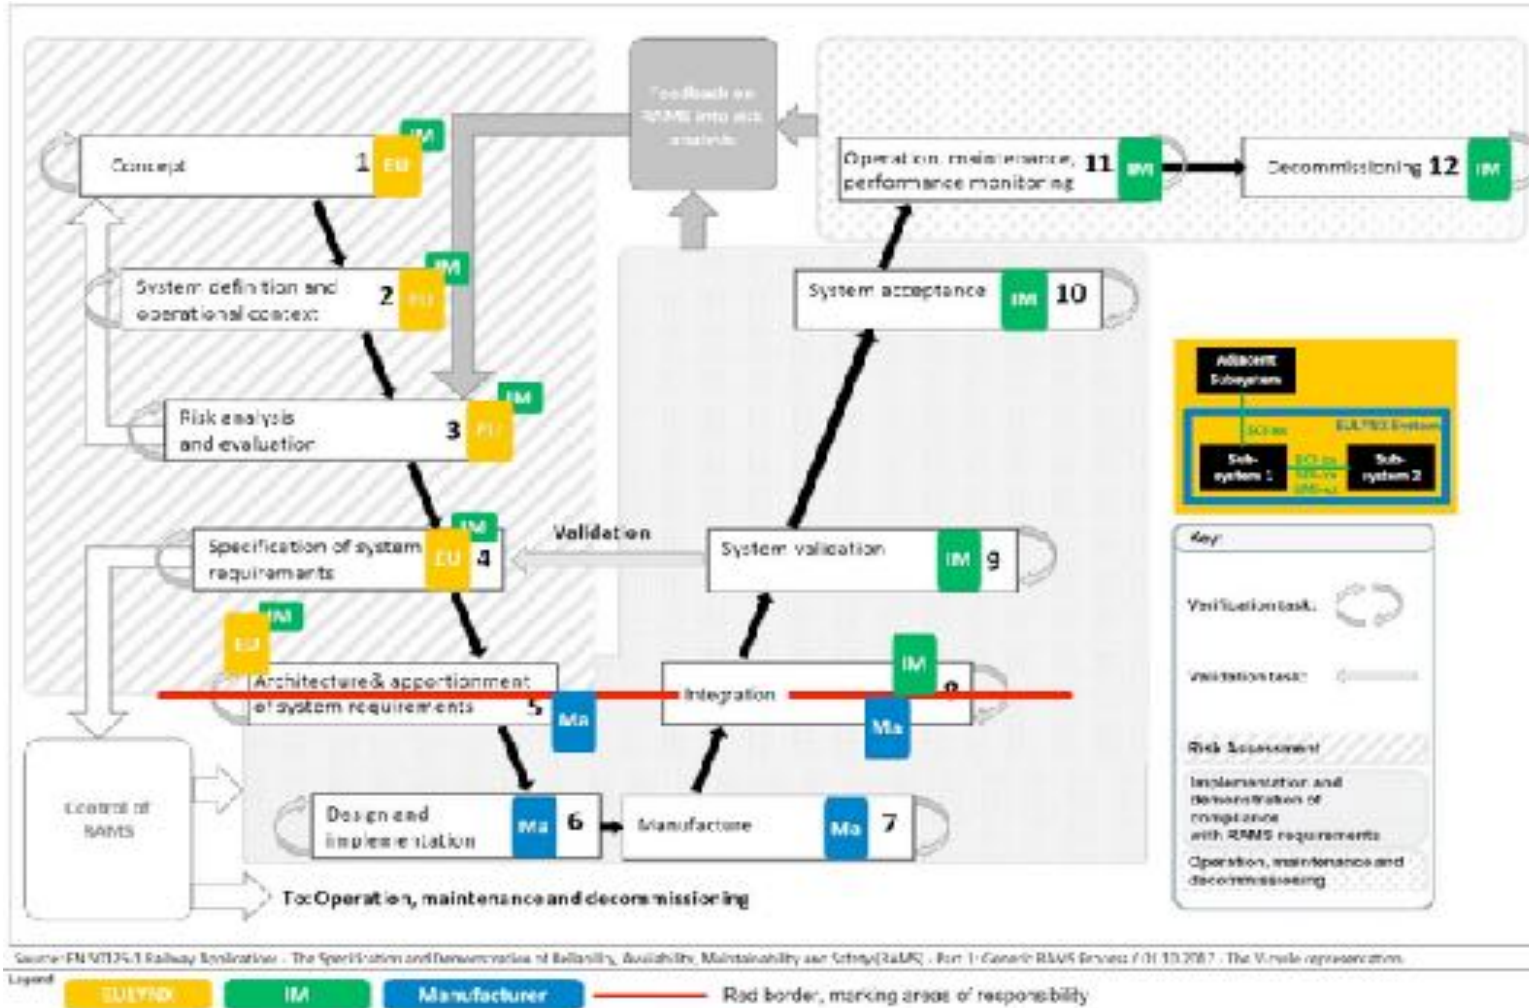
Feedback on RAMS into risk analysis

Concept 1 EU IM

System definition and operational context 2 EU IM

Risk analysis and evaluation 3 EU IM

Specification of system requirements EU 4 IM

EU IM

Architecture & apportionment of system requirements 5 Ma

Design and implementation Ma 6

Manufacture Ma 7

Integration IM 8 Ma

System validation IM 9

Validation

System acceptance IM 10

Operation, maintenance, performance monitoring 11 IM

Decommissioning 12 IM

Control of RAMS

To Operation, maintenance and decommissioning

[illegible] Subsystem

SCI-xx

EULYNX System

Sub-system 1

SCI-xx
SDI-xx
SMI-xx

Sub-system 2

Key

Verification task

Validation task

Risk Assessment

Implementation and demonstration of compliance with RAMS requirements

Operation, maintenance and decommissioning

Source: EN 50126-1 Railway Applications - The Specification and Demonstration of Reliability, Availability, Maintainability and Safety (RAMS) - Part 1: Generic RAMS Process / 01.10.2017 - The V-cycle representation

Legend

EULYNX IM Manufacturer Red border, marking areas of responsibility